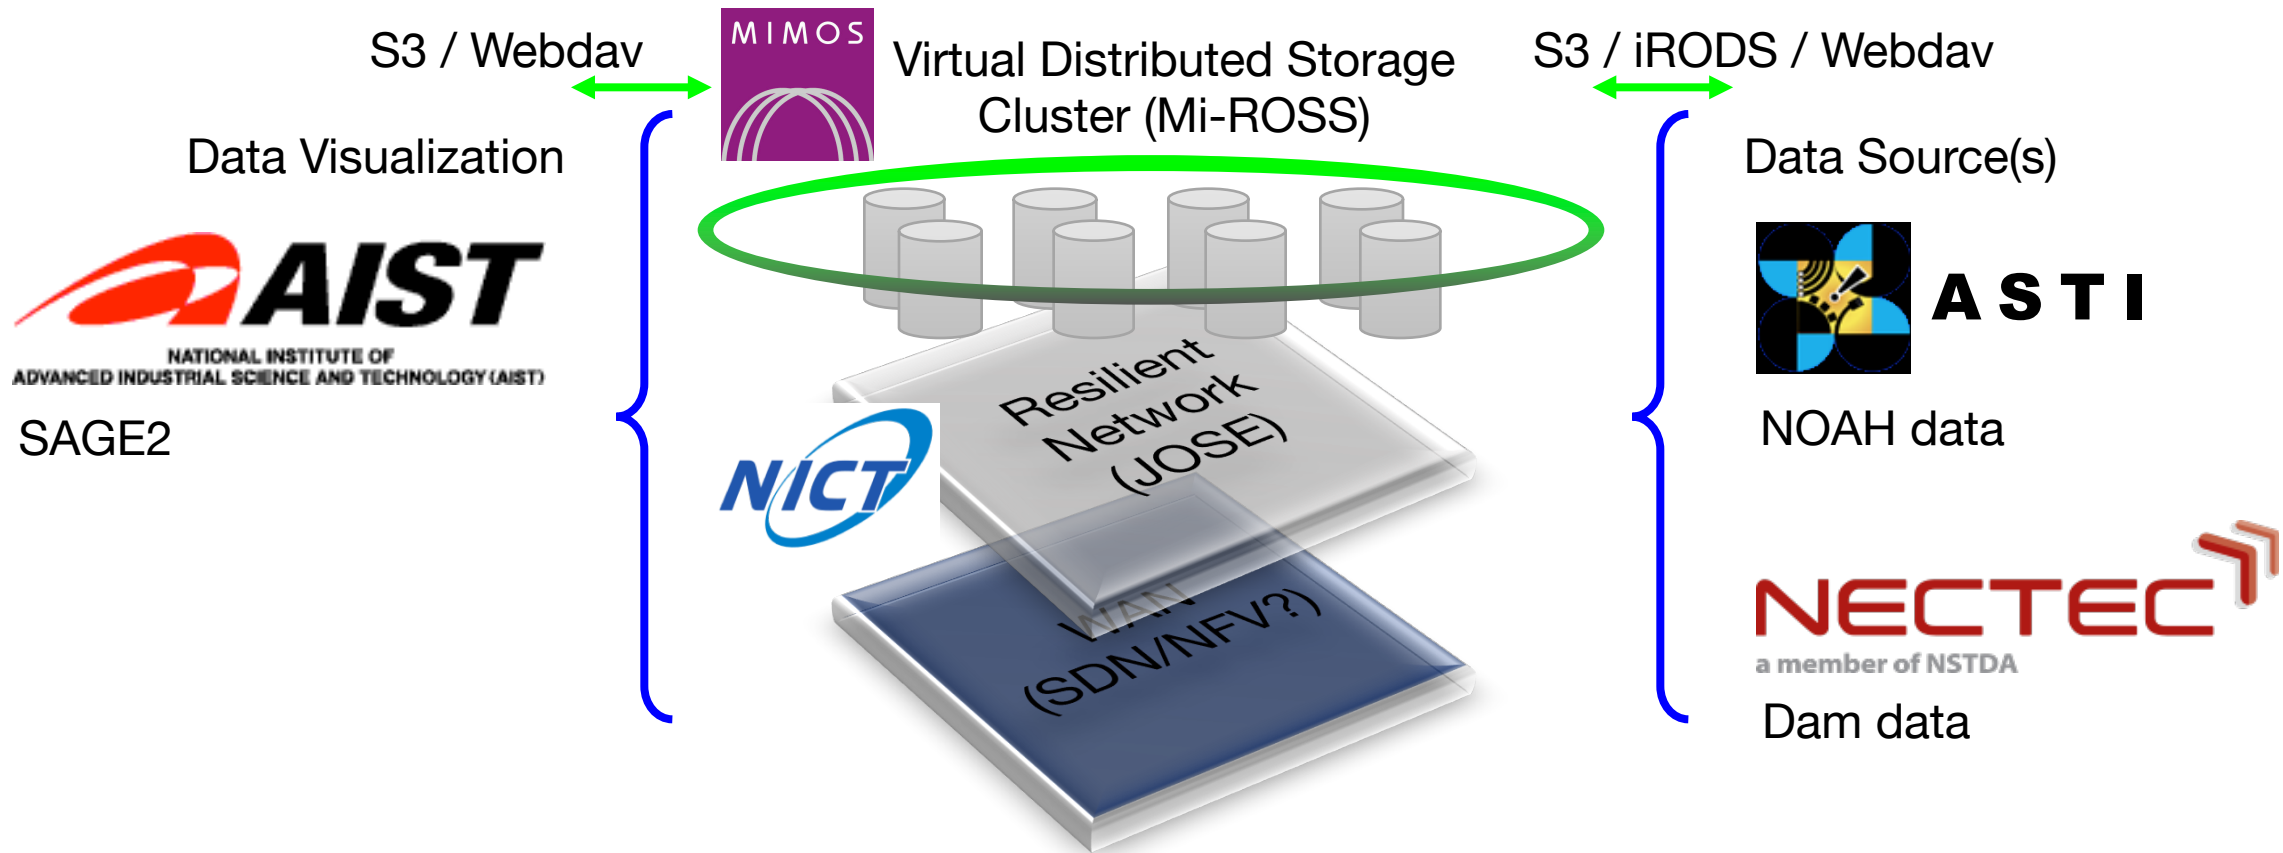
S3 / Webdav

MIMOS

Virtual Distributed Storage Cluster (Mi-ROSS)

S3 / iRODS / Webdav

Data Visualization

AIST

NATIONAL INSTITUTE OF ADVANCED INDUSTRIAL SCIENCE AND TECHNOLOGY (AIST)

SAGE2

Data Source(s)

ASTI

NOAH data

Resilient Network (JOSE)

NICT

WAN (SDN/NFV?)

NECTEC

a member of NSTDA

Dam data